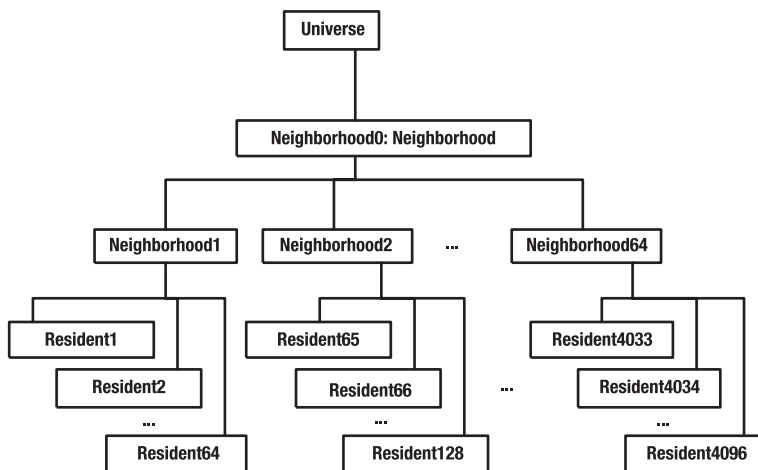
Universe

Neighborhood0: Neighborhood

Neighborhood1

Neighborhood2

...

Neighborhood64

Resident1

Resident2

...

Resident64

Resident65

Resident66

...

Resident128

...

Resident4033

Resident4034

...

Resident4096